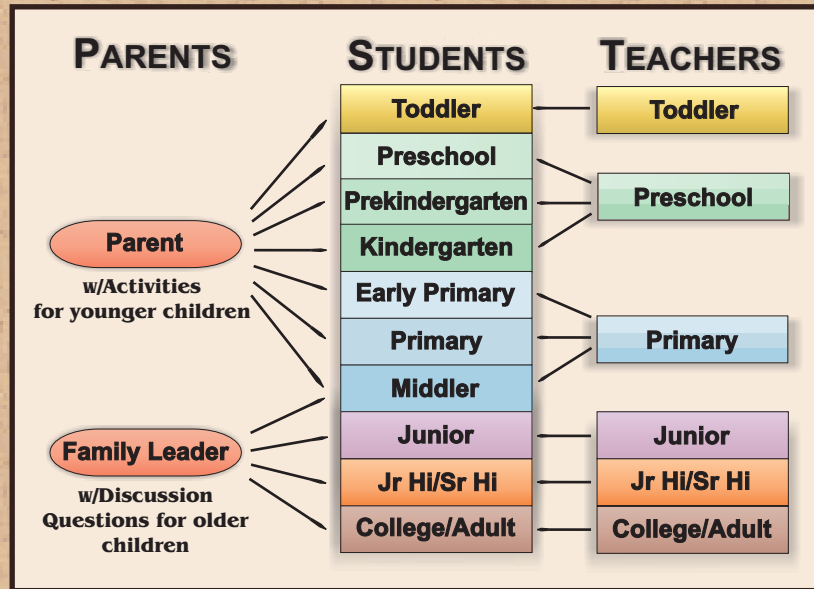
PARENTS

STUDENTS

TEACHERS

Toddler

Preschool

Prekindergarten

Kindergarten

Early Primary

Primary

Middler

Junior

Jr Hi/Sr Hi

College/Adult

Toddler

Preschool

Primary

Junior

Jr Hi/Sr Hi

College/Adult

Parent

w/Activities for younger children

Family Leader

w/Discussion Questions for older children